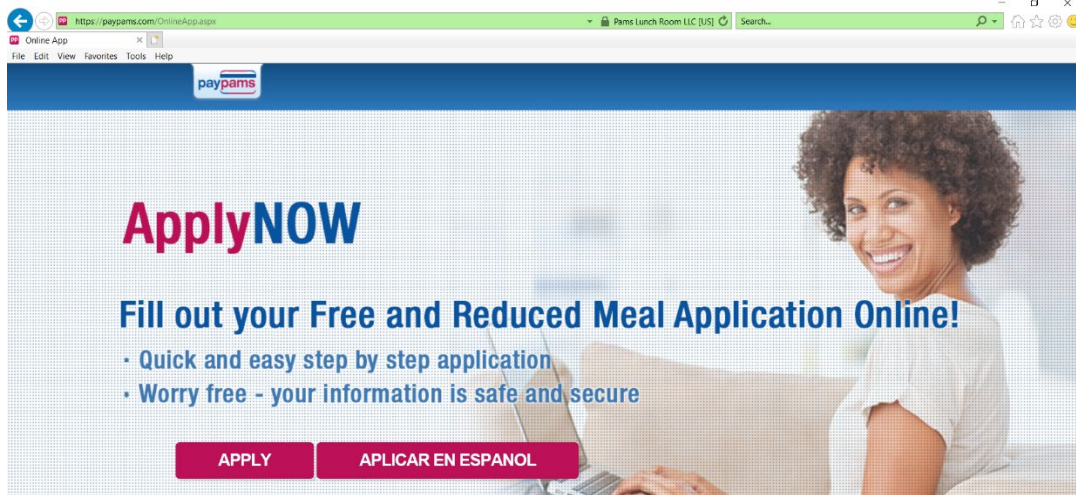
https://paypams.com/OnlineApp.aspx
Pams Lunch Room LLC [US]
Search...
Online App
File Edit View Favorites Tools Help
paypams

ApplyNOW

Fill out your Free and Reduced Meal Application Online!
• Quick and easy step by step application
• Worry free - your information is safe and secure

APPLY
APLICAR EN ESPANOL